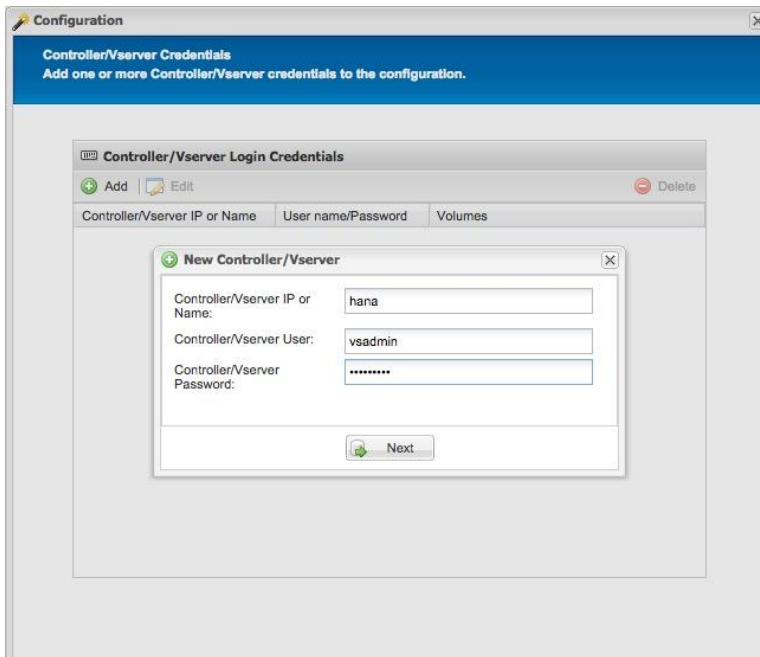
Configuration

Controller/Vserver Credentials
Add one or more Controller/Vserver credentials to the configuration.

Controller/Vserver Login Credentials

Add | Edit

Delete

| Controller/Vserver IP or Name | User name/Password | Volumes |
|---|---|---|

New Controller/Vserver

Controller/Vserver IP or Name: hana

Controller/Vserver User: vsadmin

Controller/Vserver Password: ••••••••••

Next